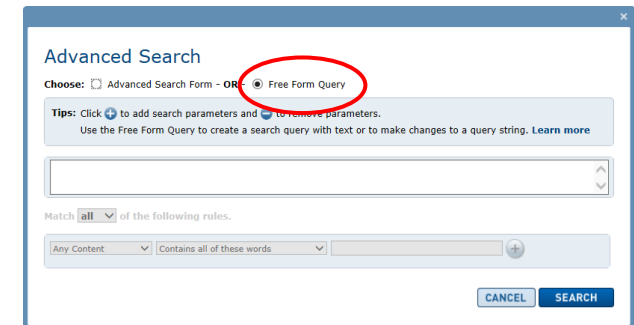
×

Advanced Search

Choose: Advanced Search Form - OR - Free Form Query

Tips: Click + to add search parameters and − to remove parameters.
Use the Free Form Query to create a search query with text or to make changes to a query string. Learn more

Match all of the following rules.

Any Content
Contains all of these words
+

CANCEL
SEARCH